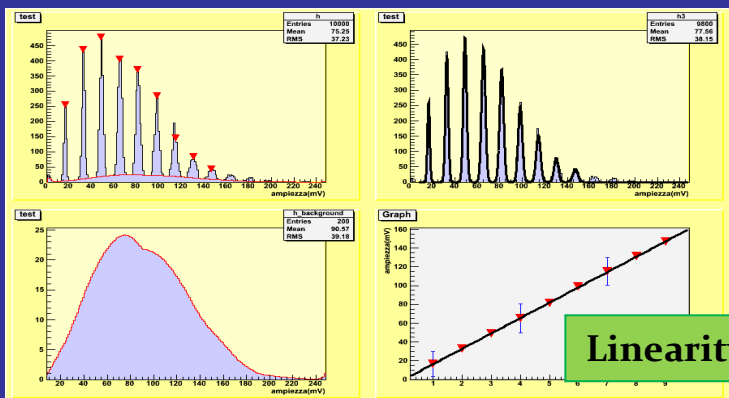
test

| h | |
|---|---|
| Entries | 10000 |
| Mean | 75.25 |
| RMS | 37.23 |

450 400 350 300 250 200 150 100 50 0

0 20 40 60 80 100 120 140 160 180 200 220 240

ampiezza(mV)

test

| h3 | |
|---|---|
| Entries | 9800 |
| Mean | 77.56 |
| RMS | 38.15 |

450 400 350 300 250 200 150 100 50 0

0 20 40 60 80 100 120 140 160 180 200 220 240

ampiezza(mV)

test

| h_background | |
|---|---|
| Entries | 200 |
| Mean | 90.57 |
| RMS | 39.18 |

25 20 15 10 5 0

20 40 60 80 100 120 140 160 180 200 220 240

ampiezza(mV)

Graph

ampiezza(mV)

160 140 120 100 80 60 40 20 0

1 2 3 4 5 6 7 8 9

Linearit